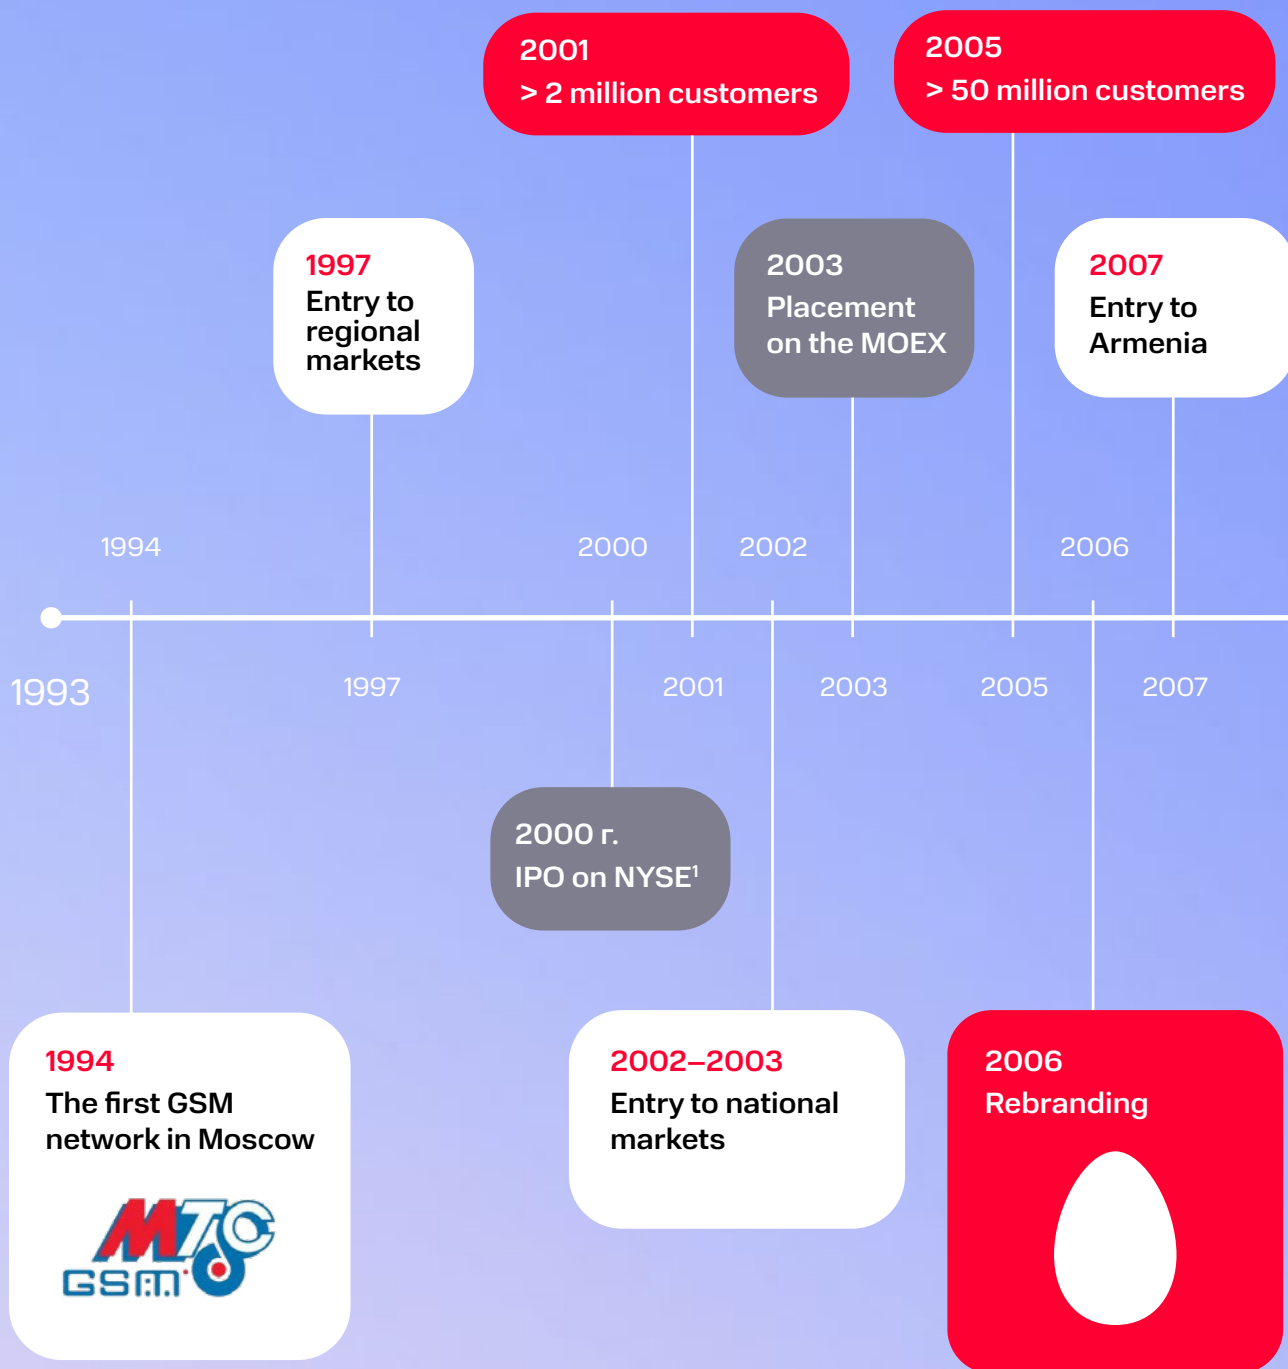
2001
> 2 million customers

2005
> 50 million customers

1997
Entry to regional markets

2003
Placement on the MOEX

2007
Entry to Armenia

1994

2000

2002

2006

1993

1997

2001

2003

2005

2007

2000 г.
IPO on NYSE$^1$

1994
The first GSM network in Moscow

MTS
GSM

2002–2003
Entry to national markets

2006
Rebranding